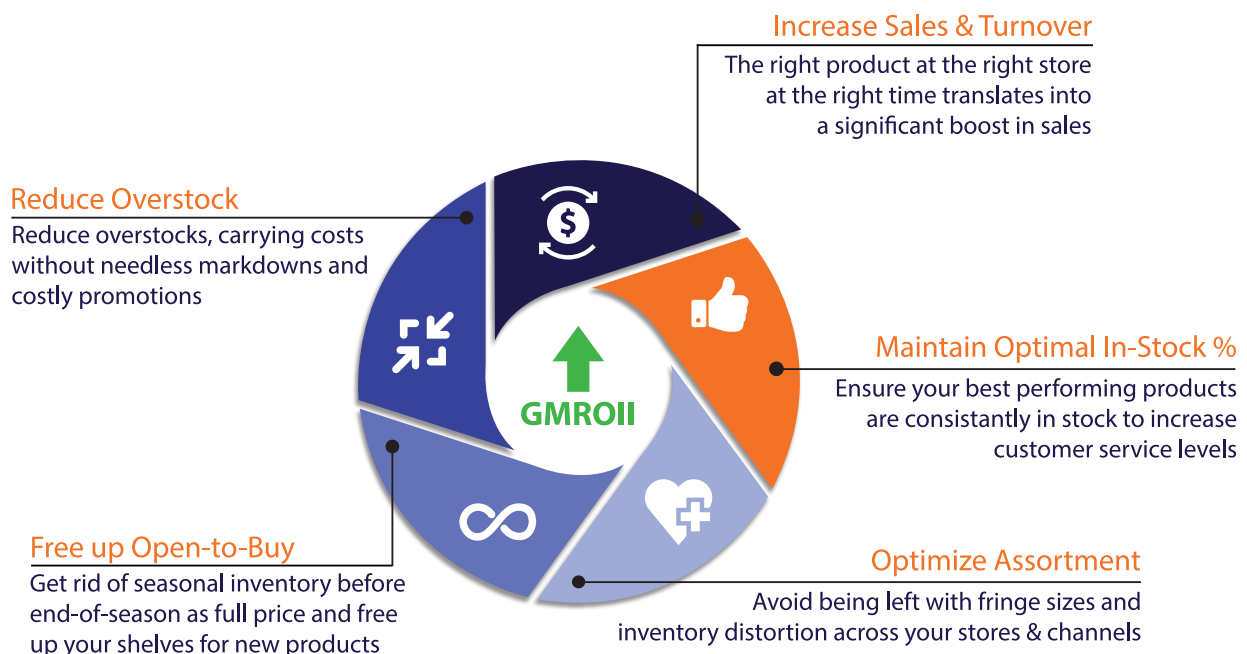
Increase Sales & Turnover
The right product at the right store at the right time translates into a significant boost in sales

Reduce Overstock
Reduce overstocks, carrying costs without needless markdowns and costly promotions

$

GMROII

Maintain Optimal In-Stock %
Ensure your best performing products are consistantly in stock to increase customer service levels

Free up Open-to-Buy
Get rid of seasonal inventory before end-of-season as full price and free up your shelves for new products

Optimize Assortment
Avoid being left with fringe sizes and inventory distortion across your stores & channels